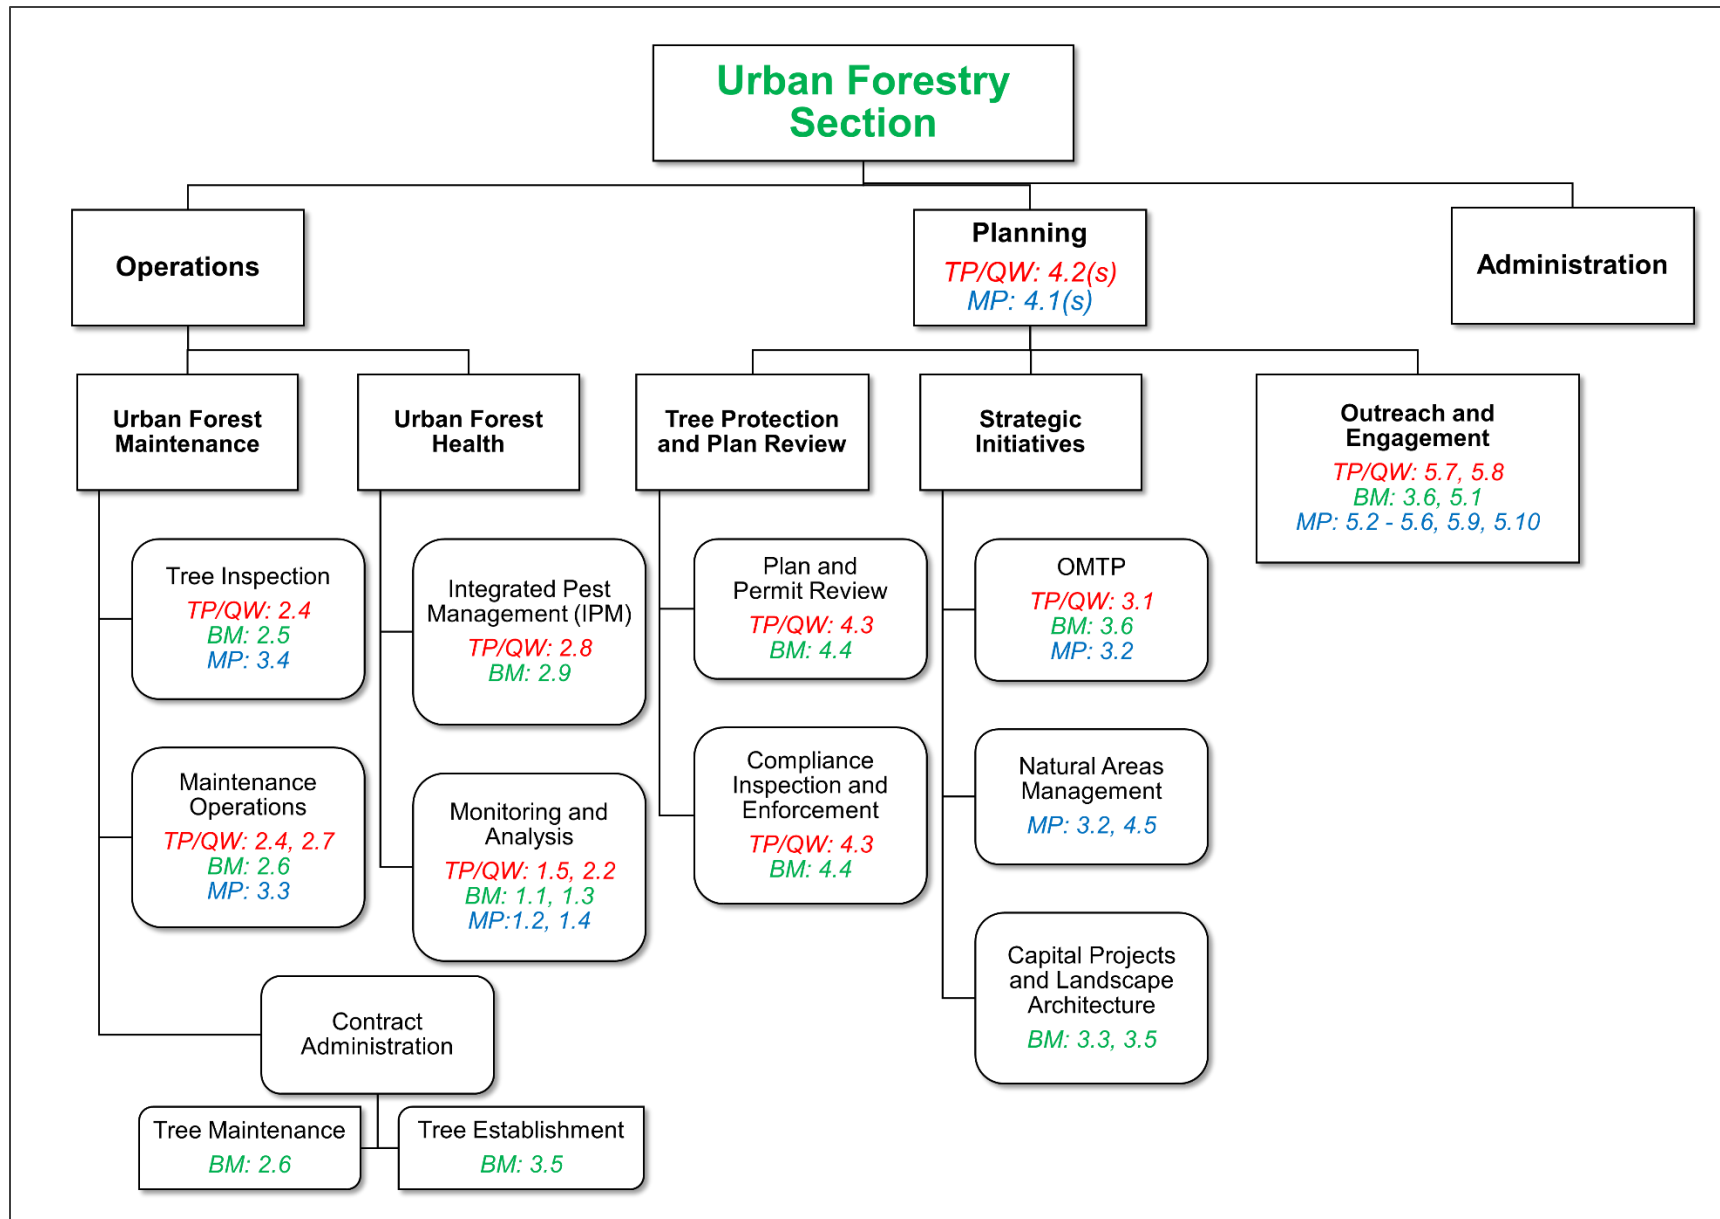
Urban Forestry Section

Operations

Planning
TP/QW: 4.2(s)
MP: 4.1(s)

Administration

Urban Forest Maintenance

Urban Forest Health

Tree Protection and Plan Review

Strategic Initiatives

Outreach and Engagement
TP/QW: 5.7, 5.8
BM: 3.6, 5.1
MP: 5.2 - 5.6, 5.9, 5.10

Tree Inspection
TP/QW: 2.4
BM: 2.5
MP: 3.4

Integrated Pest Management (IPM)
TP/QW: 2.8
BM: 2.9

Plan and Permit Review
TP/QW: 4.3
BM: 4.4

OMTP
TP/QW: 3.1
BM: 3.6
MP: 3.2

Maintenance Operations
TP/QW: 2.4, 2.7
BM: 2.6
MP: 3.3

Monitoring and Analysis
TP/QW: 1.5, 2.2
BM: 1.1, 1.3
MP:1.2, 1.4

Compliance Inspection and Enforcement
TP/QW: 4.3
BM: 4.4

Natural Areas Management
MP: 3.2, 4.5

Contract Administration

Capital Projects and Landscape Architecture
BM: 3.3, 3.5

Tree Maintenance
BM: 2.6

Tree Establishment
BM: 3.5